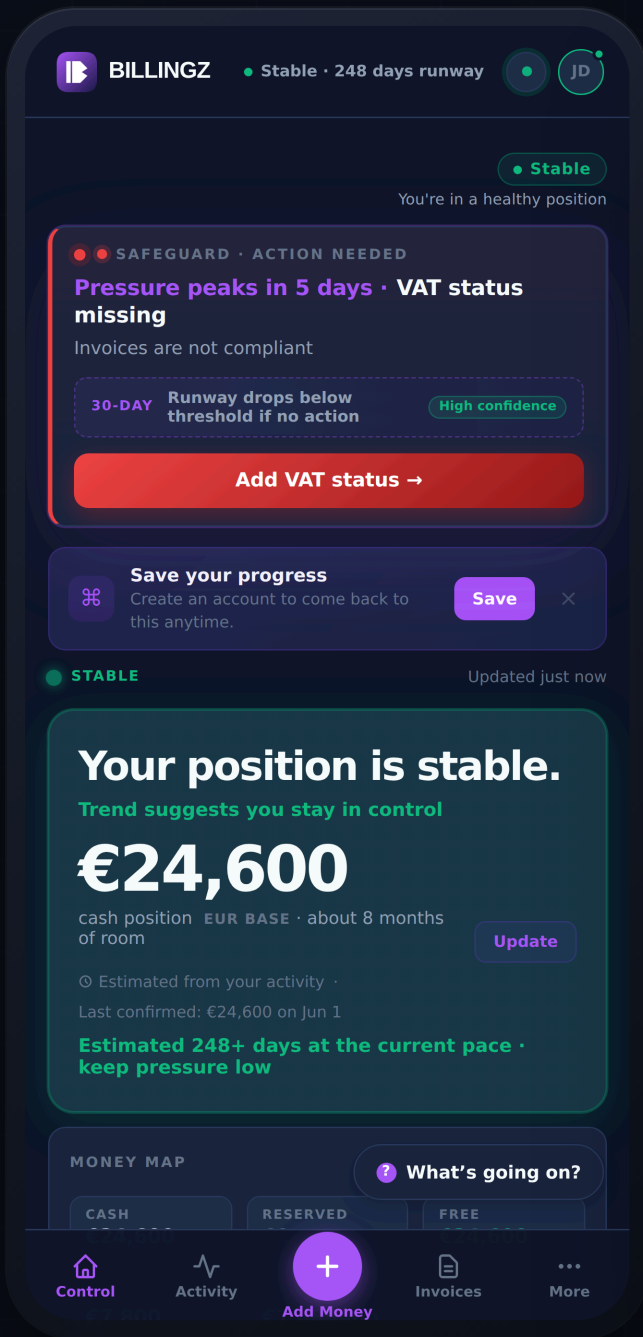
BILLINGZ

Stable · 248 days runway

JD

Stable
You're in a healthy position

SAFEGUARD · ACTION NEEDED
Pressure peaks in 5 days · VAT status missing
Invoices are not compliant

30-DAY Runway drops below threshold if no action High confidence

Add VAT status →

Save your progress
Create an account to come back to this anytime.
Save
×

STABLE
Updated just now

Your position is stable.
Trend suggests you stay in control
€24,600
cash position EUR BASE · about 8 months of room
Update
Estimated from your activity ·
Last confirmed: €24,600 on Jun 1
Estimated 248+ days at the current pace · keep pressure low

MONEY MAP
What's going on?
CASH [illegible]
RESERVED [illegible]
FREE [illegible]

Control
Activity
Add Money
Invoices
More